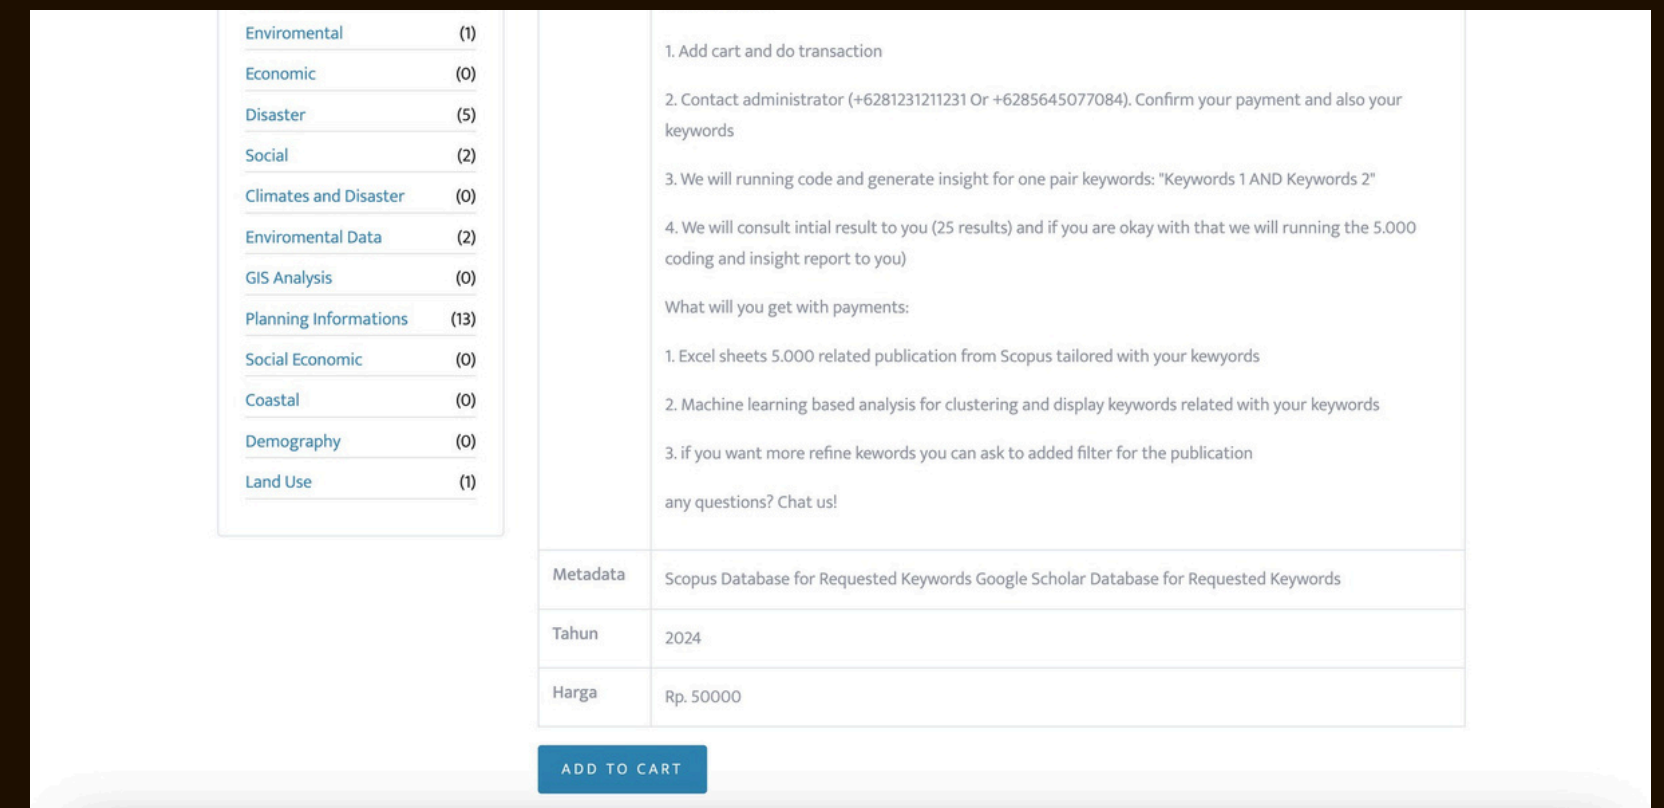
| | |
|---|---|
| Enviromental | (1) |
| Economic | (0) |
| Disaster | (5) |
| Social | (2) |
| Climates and Disaster | (0) |
| Enviromental Data | (2) |
| GIS Analysis | (0) |
| Planning Informations | (13) |
| Social Economic | (0) |
| Coastal | (0) |
| Demography | (0) |
| Land Use | (1) |

1. Add cart and do transaction

2. Contact administrator (+6281231211231 Or +6285645077084). Confirm your payment and also your keywords

3. We will running code and generate insight for one pair keywords: "Keywords 1 AND Keywords 2"

4. We will consult intial result to you (25 results) and if you are okay with that we will running the 5.000 coding and insight report to you)

What will you get with payments:

1. Excel sheets 5.000 related publication from Scopus tailored with your kewyords

2. Machine learning based analysis for clustering and display keywords related with your keywords

3. if you want more refine kewords you can ask to added filter for the publication

any questions? Chat us!

| | |
|---|---|
| Metadata | Scopus Database for Requested Keywords Google Scholar Database for Requested Keywords |
| Tahun | 2024 |
| Harga | Rp. 50000 |

ADD TO CART